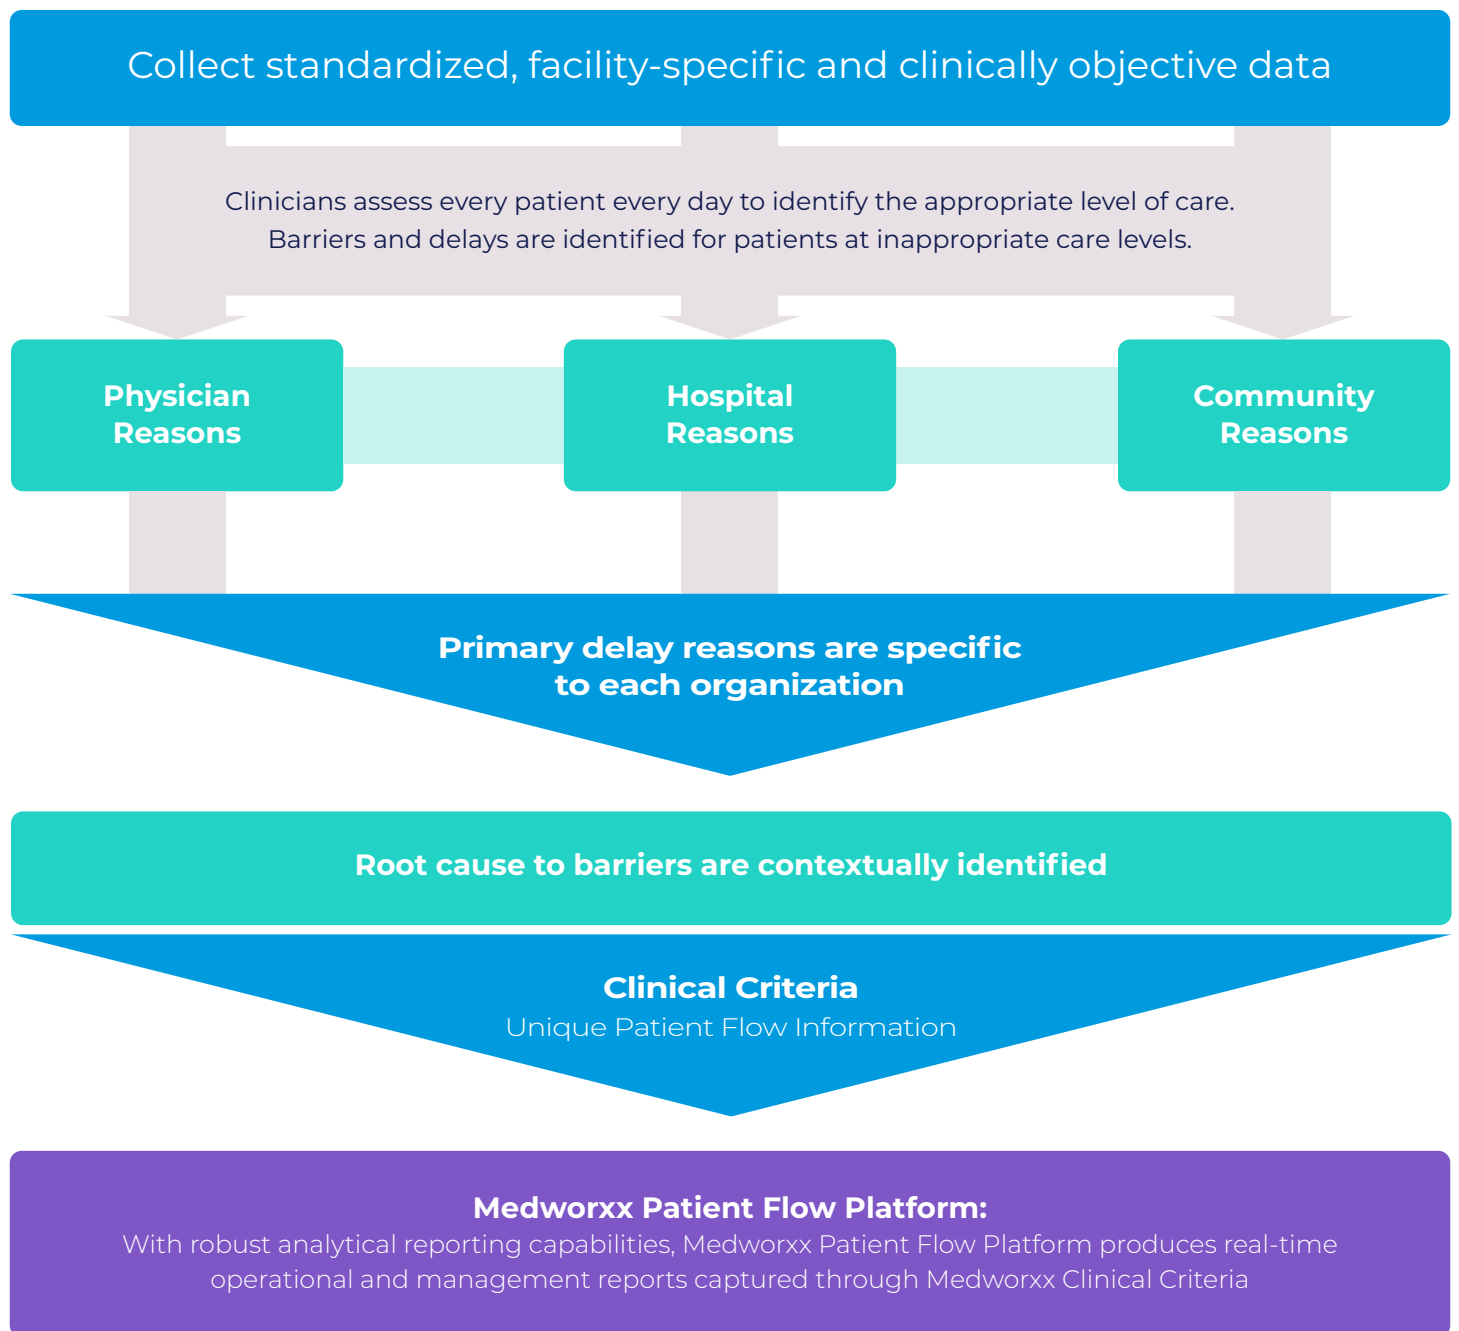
Collect standardized, facility-specific and clinically objective data

Clinicians assess every patient every day to identify the appropriate level of care. Barriers and delays are identified for patients at inappropriate care levels.

Physician Reasons

Hospital Reasons

Community Reasons

Primary delay reasons are specific to each organization

Root cause to barriers are contextually identified

Clinical Criteria
Unique Patient Flow Information

Medworxx Patient Flow Platform:
With robust analytical reporting capabilities, Medworxx Patient Flow Platform produces real-time operational and management reports captured through Medworxx Clinical Criteria